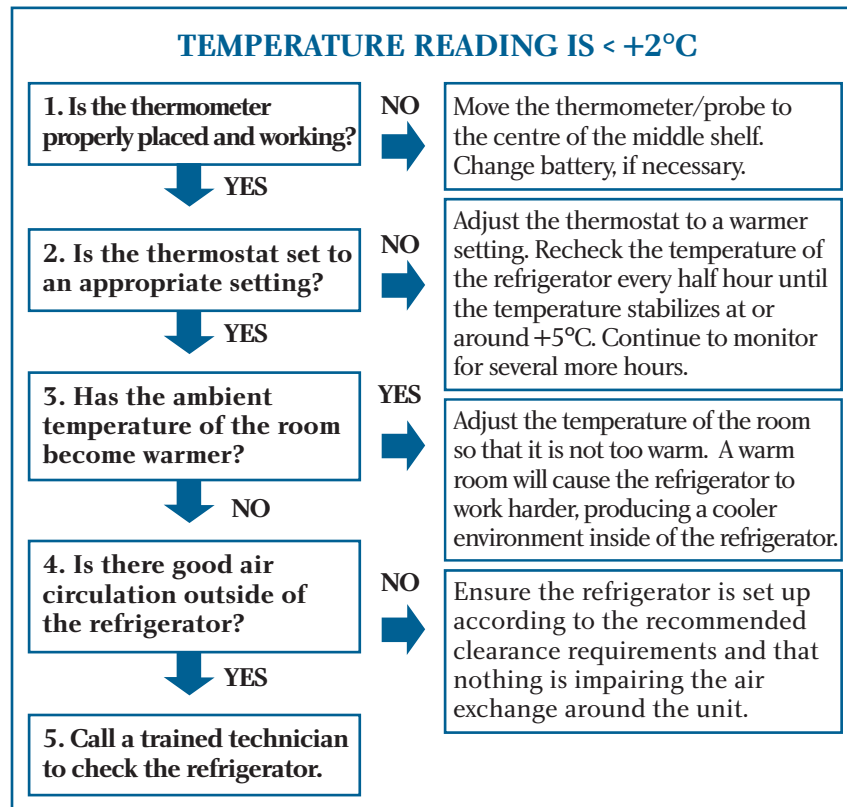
TEMPERATURE READING IS < +2°C

1. Is the thermometer properly placed and working?

NO

Move the thermometer/probe to the centre of the middle shelf. Change battery, if necessary.

YES

2. Is the thermostat set to an appropriate setting?

NO

Adjust the thermostat to a warmer setting. Recheck the temperature of the refrigerator every half hour until the temperature stabilizes at or around +5°C. Continue to monitor for several more hours.

YES

3. Has the ambient temperature of the room become warmer?

YES

Adjust the temperature of the room so that it is not too warm. A warm room will cause the refrigerator to work harder, producing a cooler environment inside of the refrigerator.

NO

4. Is there good air circulation outside of the refrigerator?

NO

Ensure the refrigerator is set up according to the recommended clearance requirements and that nothing is impairing the air exchange around the unit.

YES

5. Call a trained technician to check the refrigerator.